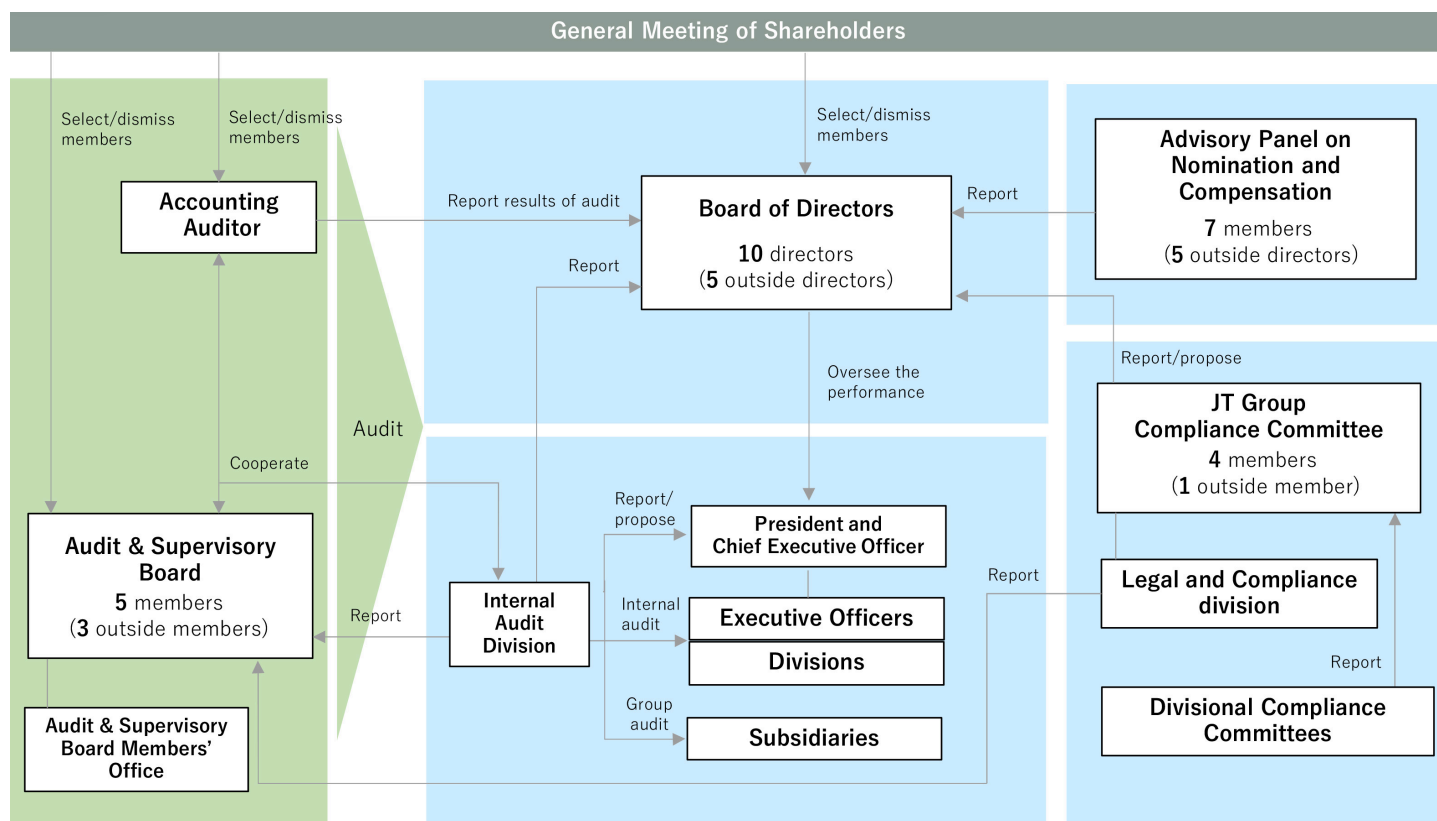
General Meeting of Shareholders

Select/dismiss members

Select/dismiss members

Accounting Auditor

Report results of audit

Select/dismiss members

Board of Directors
10 directors
(5 outside directors)

Report

Advisory Panel on Nomination and Compensation
7 members
(5 outside directors)

Report

Report/propose

Oversee the performance

Audit

Cooperate

JT Group Compliance Committee
4 members
(1 outside member)

Report/ propose

President and Chief Executive Officer

Audit & Supervisory Board
5 members
(3 outside members)

Report

Internal Audit Division

Internal audit

Executive Officers

Divisions

Report

Legal and Compliance division

Report

Group audit

Subsidiaries

Audit & Supervisory Board Members' Office

Divisional Compliance Committees